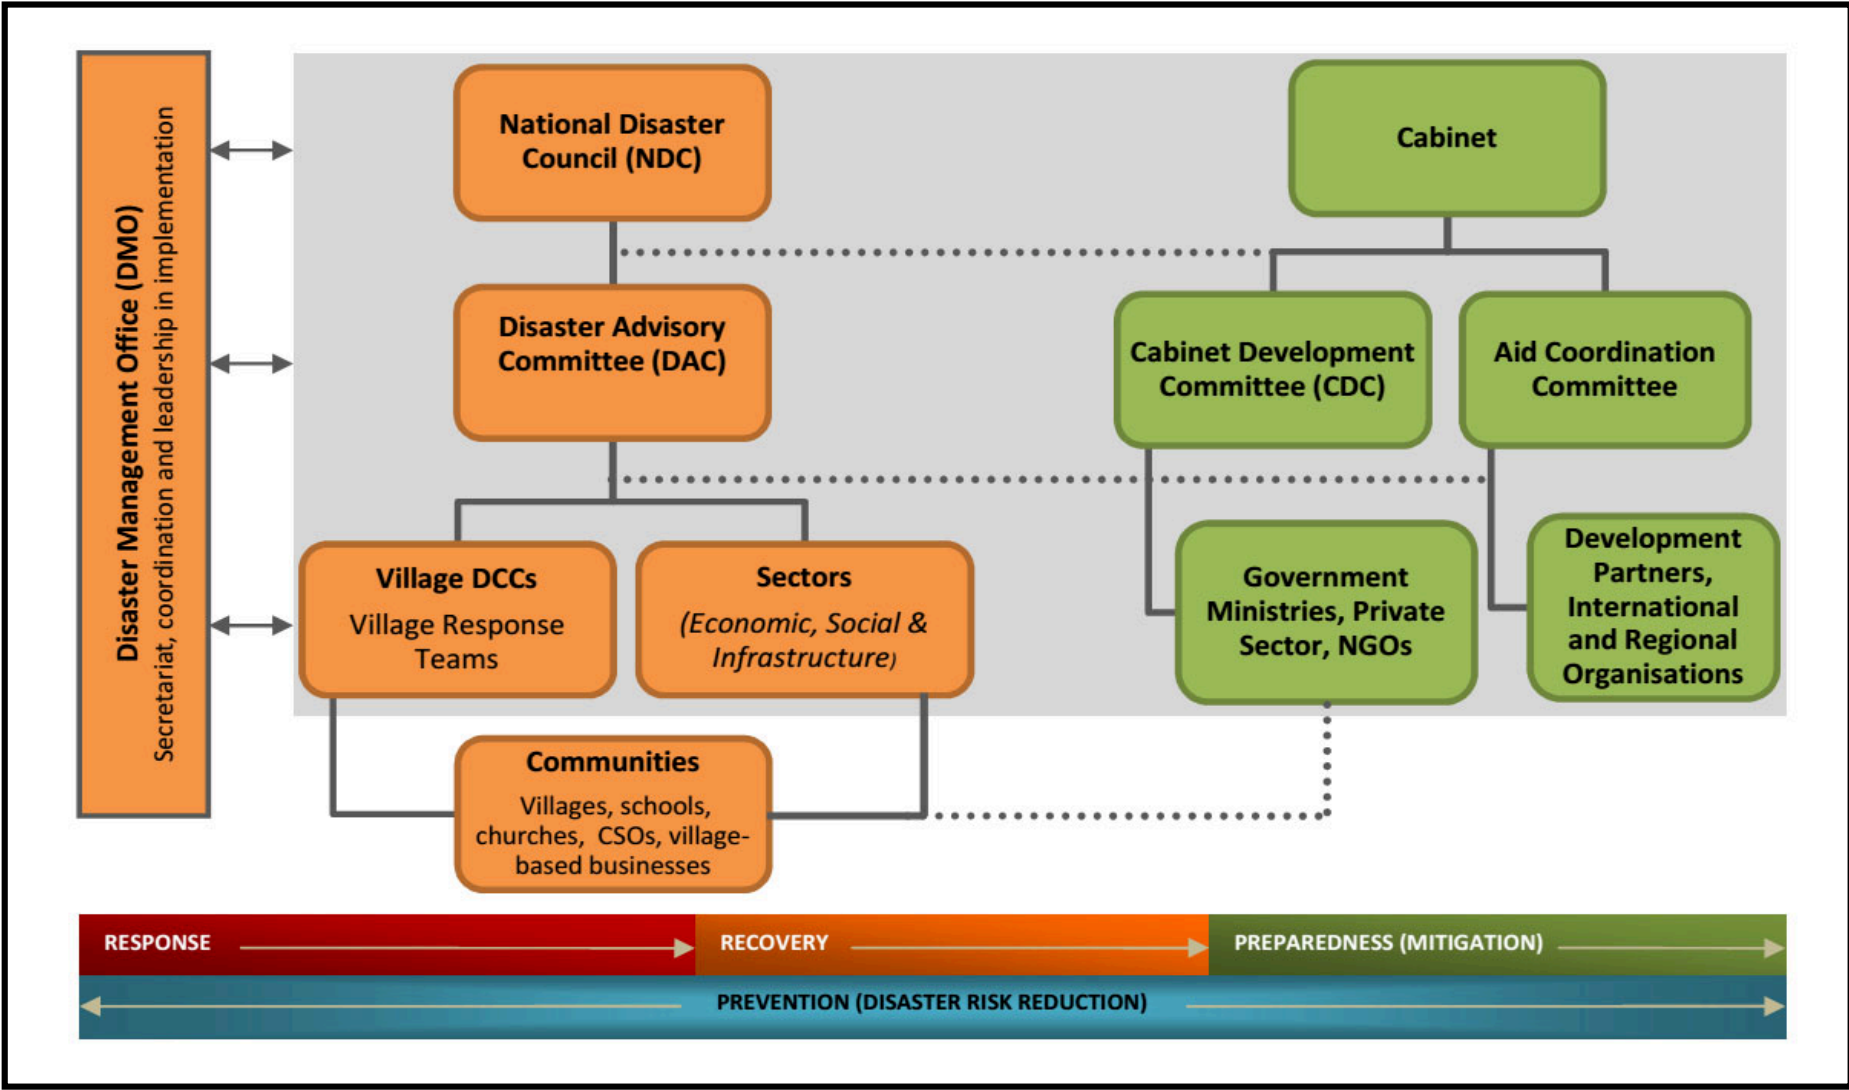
Disaster Management Office (DMO)
Secretariat, coordination and leadership in implementation

National Disaster Council (NDC)

Cabinet

Disaster Advisory Committee (DAC)

Cabinet Development Committee (CDC)

Aid Coordination Committee

Village DCCs
Village Response Teams

Sectors
(Economic, Social & Infrastructure)

Government Ministries, Private Sector, NGOs

Development Partners, International and Regional Organisations

Communities
Villages, schools, churches, CSOs, village-based businesses

RESPONSE

RECOVERY

PREPAREDNESS (MITIGATION)

PREVENTION (DISASTER RISK REDUCTION)